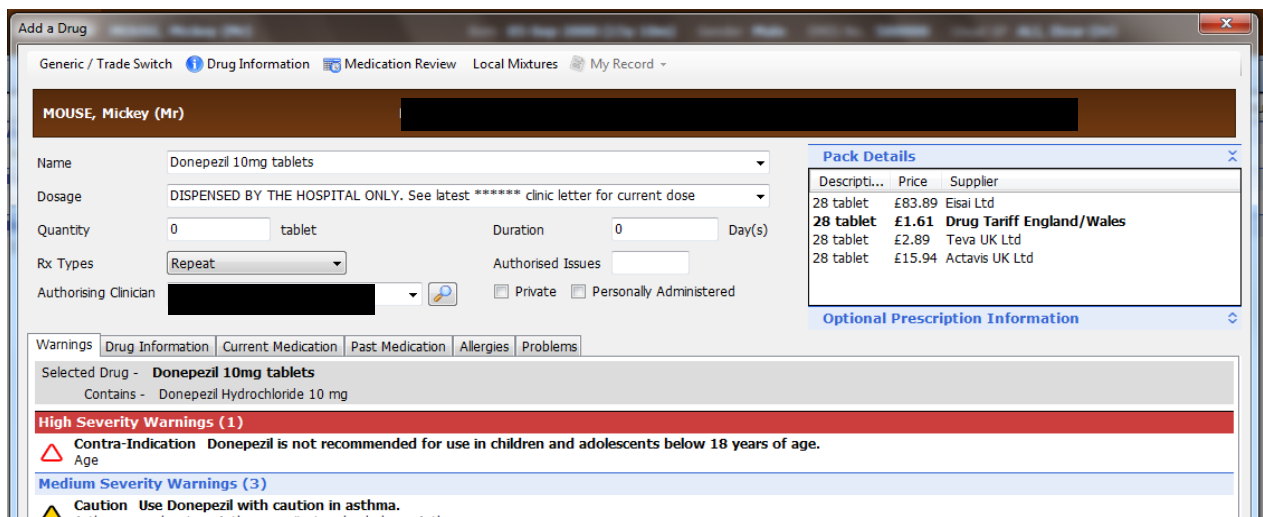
Add a Drug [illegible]

Generic / Trade Switch  Drug Information  Medication Review  Local Mixtures  My Record

MOUSE, Mickey (Mr)

Name  Donepezil 10mg tablets

Dosage  DISPENSED BY THE HOSPITAL ONLY. See latest ****** clinic letter for current dose

Quantity  0  tablet  Duration  0  Day(s)

Rx Types  Repeat  Authorised Issues

Authorising Clinician  Private  Personally Administered

Pack Details

| Descripti... | Price | Supplier |
|---|---|---|
| 28 tablet | £83.89 | Eisai Ltd |
| **28 tablet** | **£1.61** | **Drug Tariff England/Wales** |
| 28 tablet | £2.89 | Teva UK Ltd |
| 28 tablet | £15.94 | Actavis UK Ltd |

Optional Prescription Information

Warnings  Drug Information  Current Medication  Past Medication  Allergies  Problems

Selected Drug - **Donepezil 10mg tablets**
Contains - Donepezil Hydrochloride 10 mg

High Severity Warnings (1)

**Contra-Indication  Donepezil is not recommended for use in children and adolescents below 18 years of age.**
Age

Medium Severity Warnings (3)

**Caution  Use Donepezil with caution in asthma.**
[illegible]